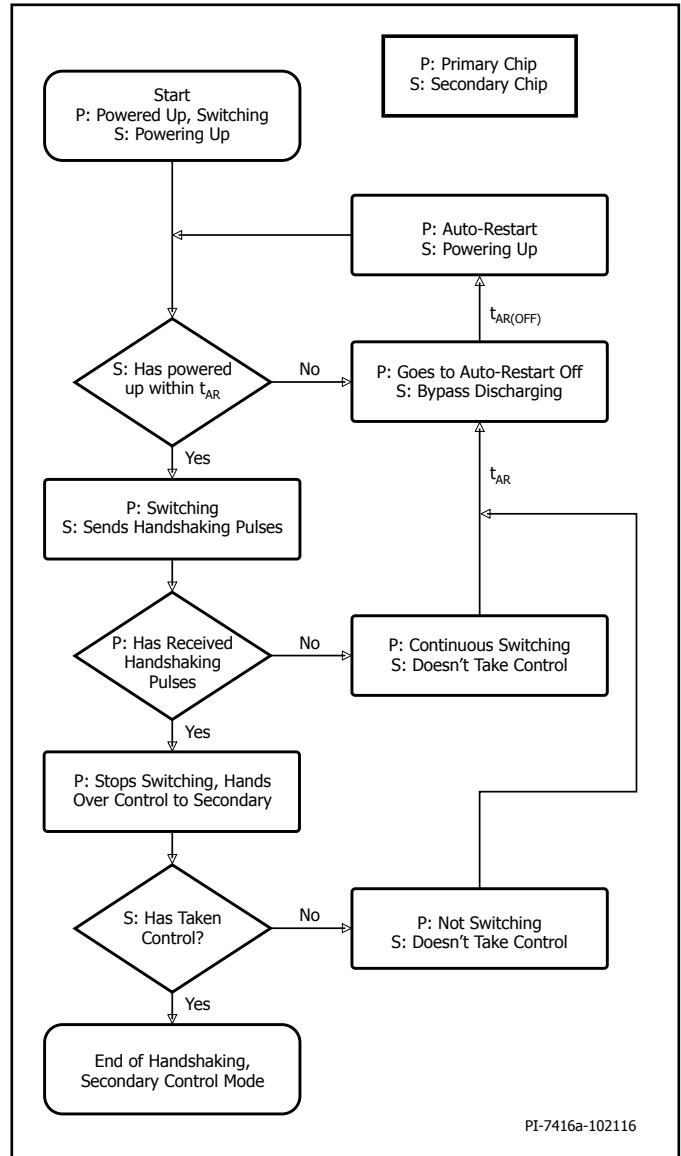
P: Primary Chip
S: Secondary Chip

Start
P: Powered Up, Switching
S: Powering Up

P: Auto-Restart
S: Powering Up

$t_{AR(OFF)}$

S: Has powered up within $t_{AR}$

No

P: Goes to Auto-Restart Off
S: Bypass Discharging

Yes

$t_{AR}$

P: Switching
S: Sends Handshaking Pulses

P: Has Received Handshaking Pulses

No

P: Continuous Switching
S: Doesn't Take Control

Yes

P: Stops Switching, Hands Over Control to Secondary

S: Has Taken Control?

No

P: Not Switching
S: Doesn't Take Control

Yes

End of Handshaking, Secondary Control Mode

PI-7416a-102116